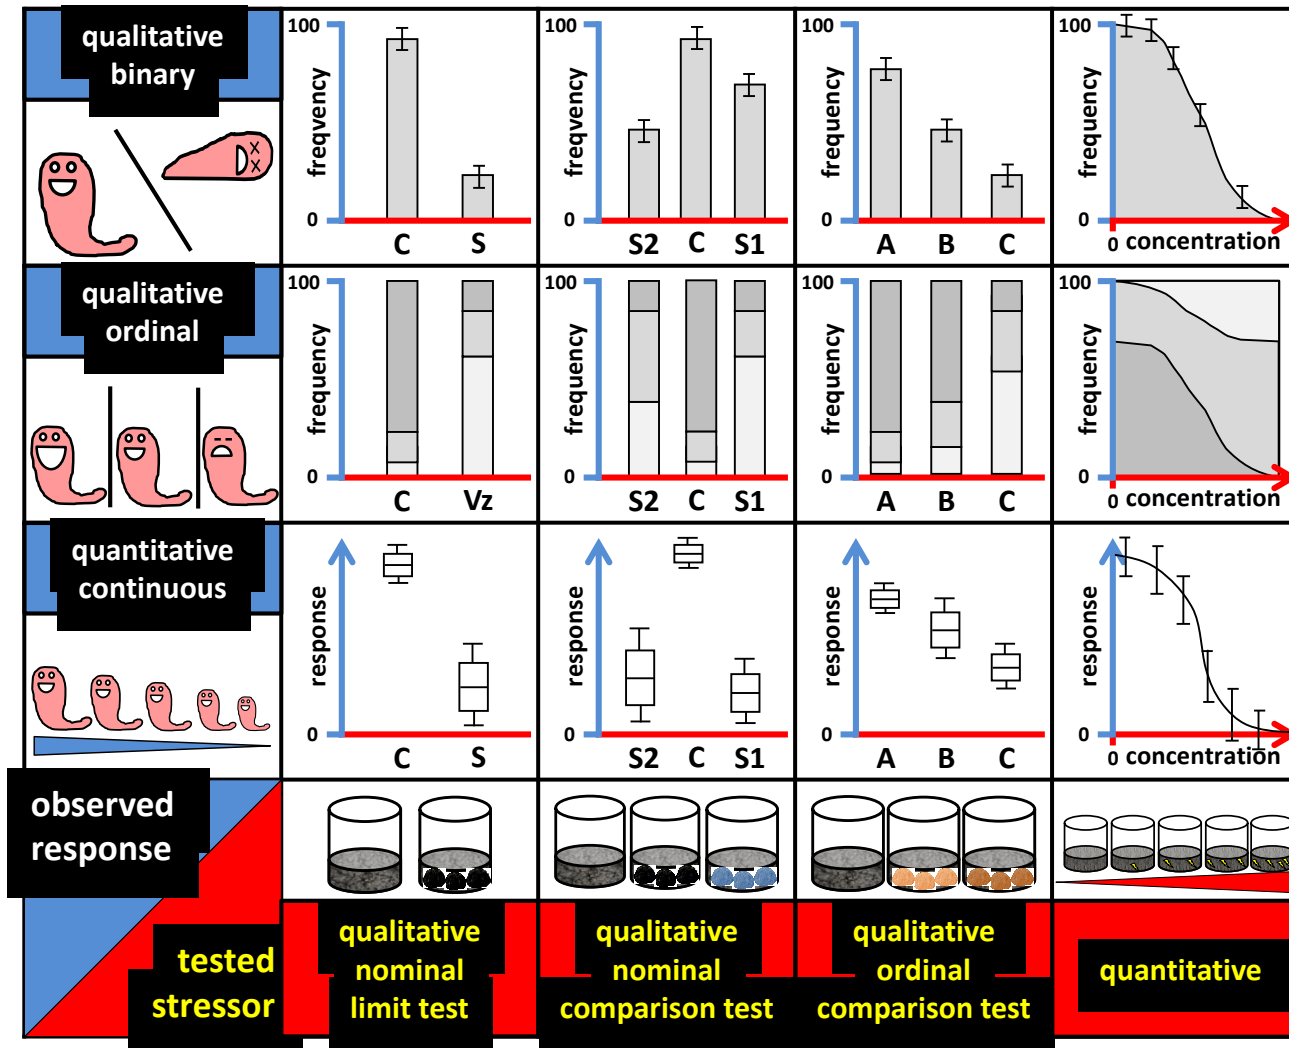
qualitative binary

100 frequency 0 C S

100 frequency 0 S2 C S1

100 frequency 0 A B C

100 frequency 0 0 concentration

qualitative ordinal

100 frequency 0 C Vz

100 frequency 0 S2 C S1

100 frequency 0 A B C

100 frequency 0 0 concentration

quantitative continuous

response 0 C S

response 0 S2 C S1

response 0 A B C

response 0 0 concentration

observed response

tested stressor

qualitative nominal limit test

qualitative nominal comparison test

qualitative ordinal comparison test

quantitative